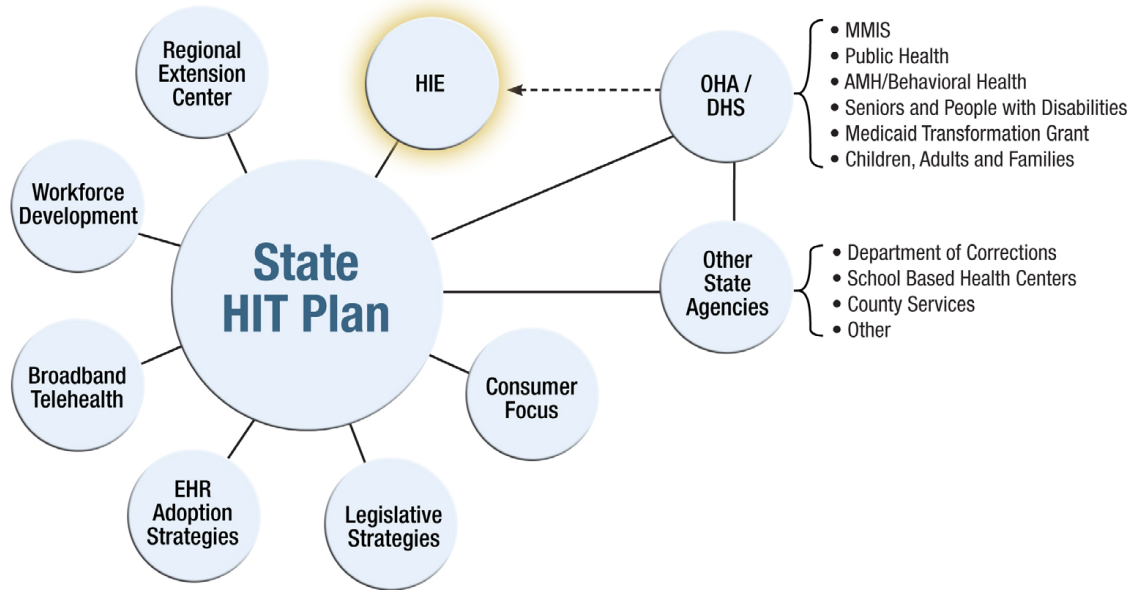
Regional Extension Center

HIE

OHA / DHS

• MMIS
• Public Health
• AMH/Behavioral Health
• Seniors and People with Disabilities
• Medicaid Transformation Grant
• Children, Adults and Families

Workforce Development

State HIT Plan

Other State Agencies

• Department of Corrections
• School Based Health Centers
• County Services
• Other

Broadband Telehealth

Consumer Focus

EHR Adoption Strategies

Legislative Strategies